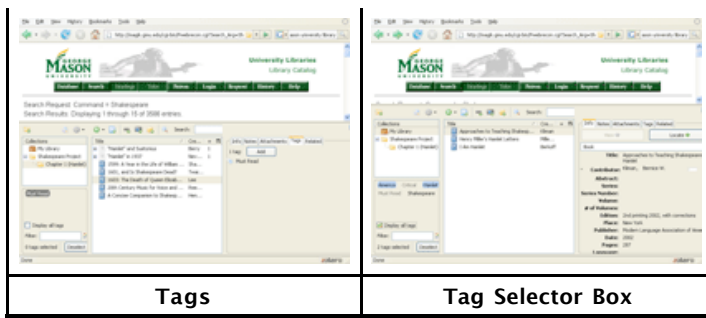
| File Edit View History Bookmarks Tools Help | File Edit View History Bookmarks Tools Help |
|---|---|
| GEORGE MASON UNIVERSITY University Libraries Library Catalog | GEORGE MASON UNIVERSITY University Libraries Library Catalog |
| Database Search Headings Title Renew Login Request History Help | Database Search Headings Title Renew Login Request History Help |
| Search Request: Command = Shakespeare Search Results: Displaying 1 through 15 of 3588 entries. | |
| Collections, My Library, Shakespeare Project, Chapter 1 (Hamlet) | Collections, My Library, Shakespeare Project, Chapter 1 (Hamlet) |
| Title: "Hamlet" and Superstition; "Hamlet" in 1937; 2004: A Year in the Life of William...; 1601, and Is Shakespeare Dead?; 1603: The Death of Queen Elizab...; 20th Century Music for Voice and...; A Concise Companion to Shakesp... | Title: Approaches to Teaching Shakesp...; Henry Miller's Hamlet Letters; I Am Hamlet |
| Info Notes Attachments Tags Related; 1 tag: Add; Must Read | Info Notes Attachments Tags Related; Title: Approaches to Teaching Shakespeare's Hamlet; Contributor: Kliman, Bernice W.; Edition: 2nd printing 2002, with corrections; Place: New York; Publisher: Modern Language Association of America; Date: 2002; Pages: 287 |
| Must Read | America Critical Hamlet Must Read Shakespeare |
| Display all tags; Filter:; 0 tags selected Deselect | Display all tags; Filter:; 0 tags selected Deselect |
| Done zotero | Done zotero |
| **Tags** | **Tag Selector Box** |